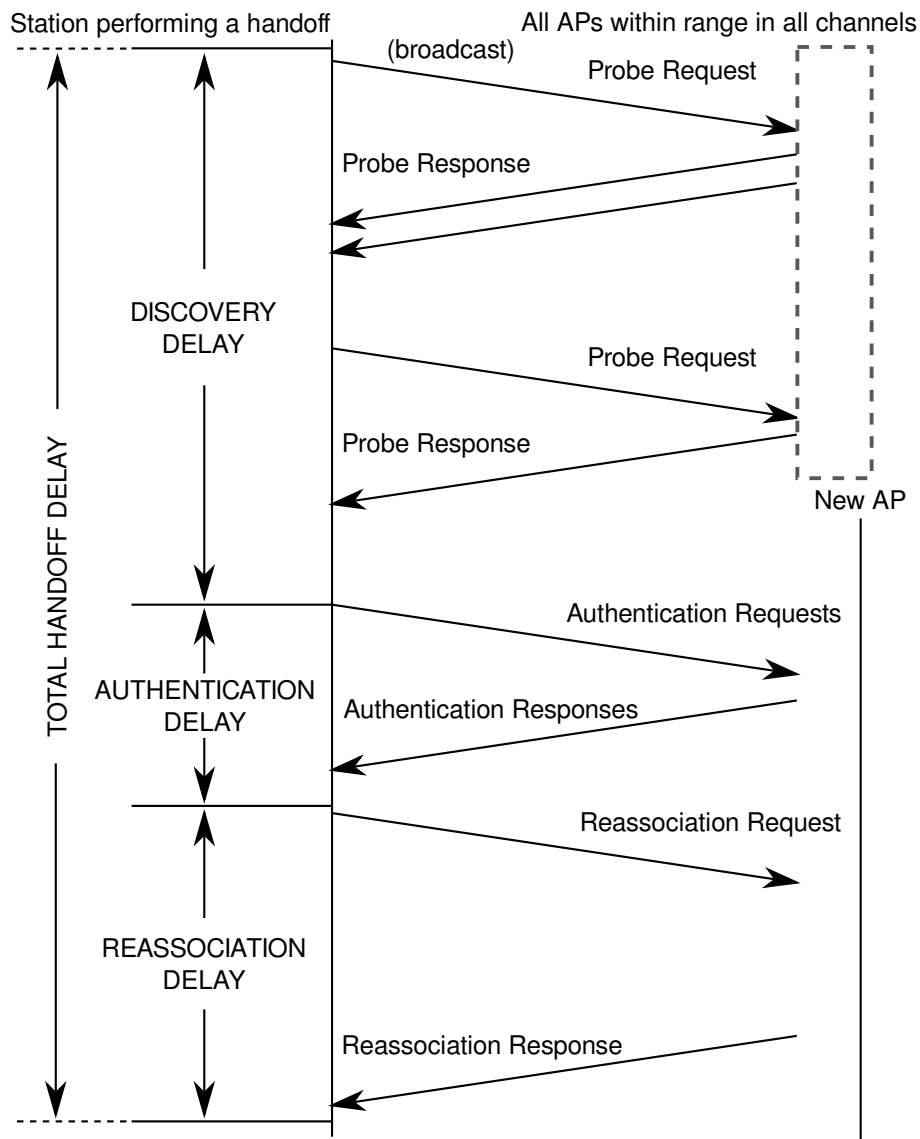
Station performing a handoff

All APs within range in all channels

(broadcast)

Probe Request

Probe Response

DISCOVERY DELAY

Probe Request

Probe Response

TOTAL HANDOFF DELAY

New AP

Authentication Requests

AUTHENTICATION DELAY

Authentication Responses

Reassociation Request

REASSOCIATION DELAY

Reassociation Response